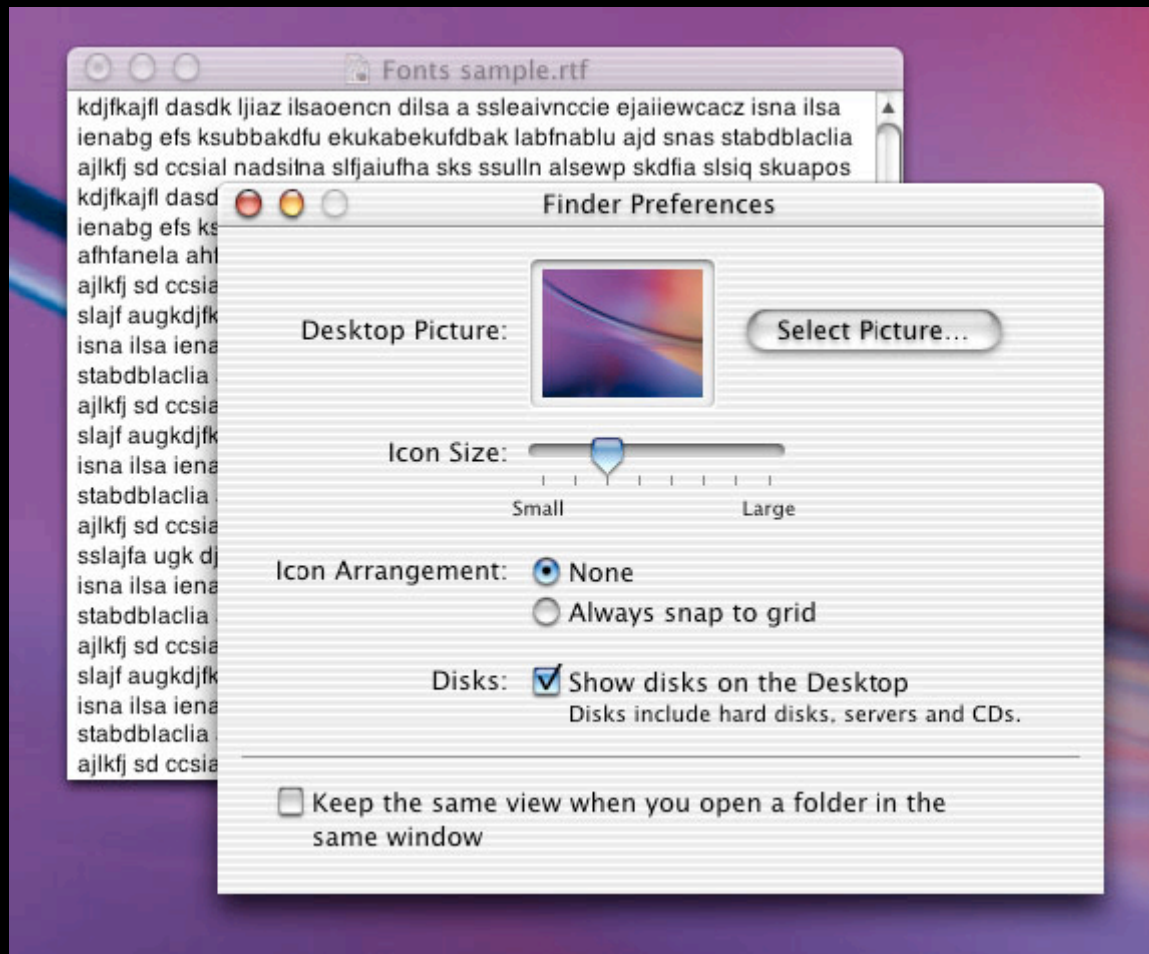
Fonts sample.rtf

kdjfkajfl dasdk ljiaz ilsaoencn dilsa a ssleaivnccie ejaiiewcacz isna ilsa ienabg efs ksubbakdfu ekukabekufdbak labfnablu ajd snas stabdblaclia ajlkfj sd ccsial nadsilna slfjaiufha sks ssulln alsewp skdfia slsiq skuapos kdjfkajfl dasd
ienabg efs ks
afhfanela aht
ajlkfj sd ccsia
slajf augkdjfk
isna ilsa iena
stabdblaclia
ajlkfj sd ccsia
slajf augkdjfk
isna ilsa iena
stabdblaclia
ajlkfj sd ccsia
sslajfa ugk dj
isna ilsa iena
stabdblaclia
ajlkfj sd ccsia
slajf augkdjfk
isna ilsa iena
stabdblaclia
ajlkfj sd ccsia

Finder Preferences

Desktop Picture:

Select Picture...

Icon Size:

Small

Large

Icon Arrangement: None

Always snap to grid

Disks: Show disks on the Desktop

Disks include hard disks, servers and CDs.

Keep the same view when you open a folder in the same window